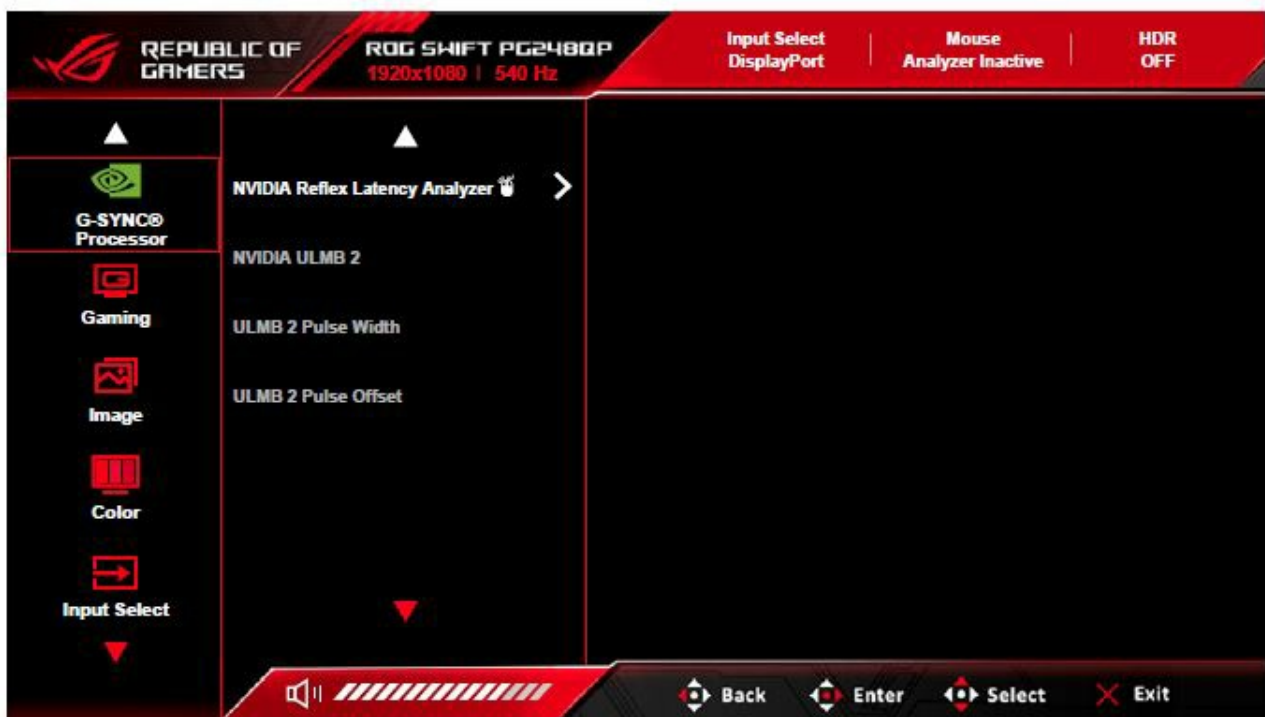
REPUBLIC OF GAMERS

ROG SWIFT PG248QP
1920x1080 | 540 Hz

Input Select
DisplayPort

Mouse
Analyzer Inactive

HDR
OFF

G-SYNC®
Processor

Gaming

Image

Color

Input Select

NVIDIA Reflex Latency Analyzer

NVIDIA ULMB 2

ULMB 2 Pulse Width

ULMB 2 Pulse Offset

Back

Enter

Select

Exit